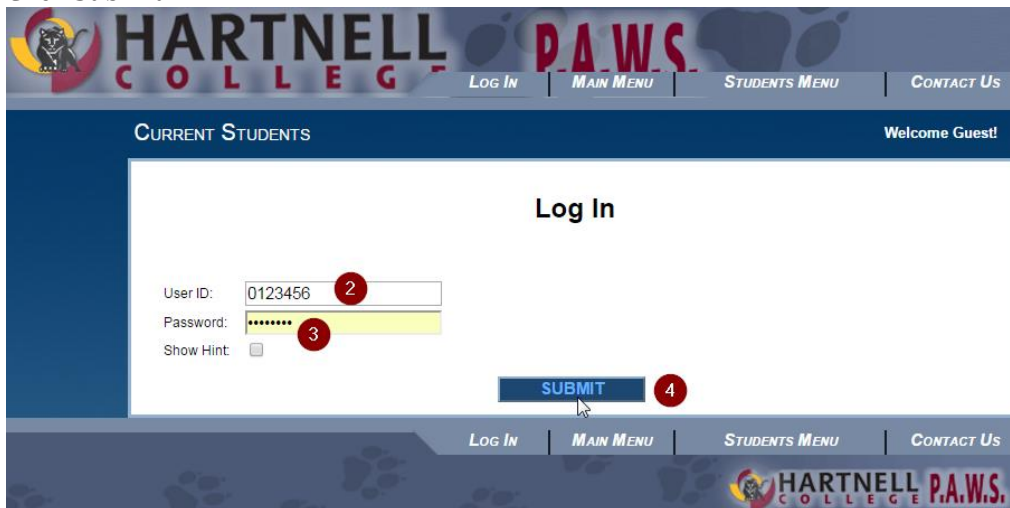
HARTNELL COLLEGE P.A.W.S.

Log In | Main Menu | Students Menu | Contact Us

Current Students

Welcome Guest!

Log In

User ID: 0123456 2

Password: •••••••• 3

Show Hint

SUBMIT 4

Log In | Main Menu | Students Menu | Contact Us

HARTNELL COLLEGE P.A.W.S.